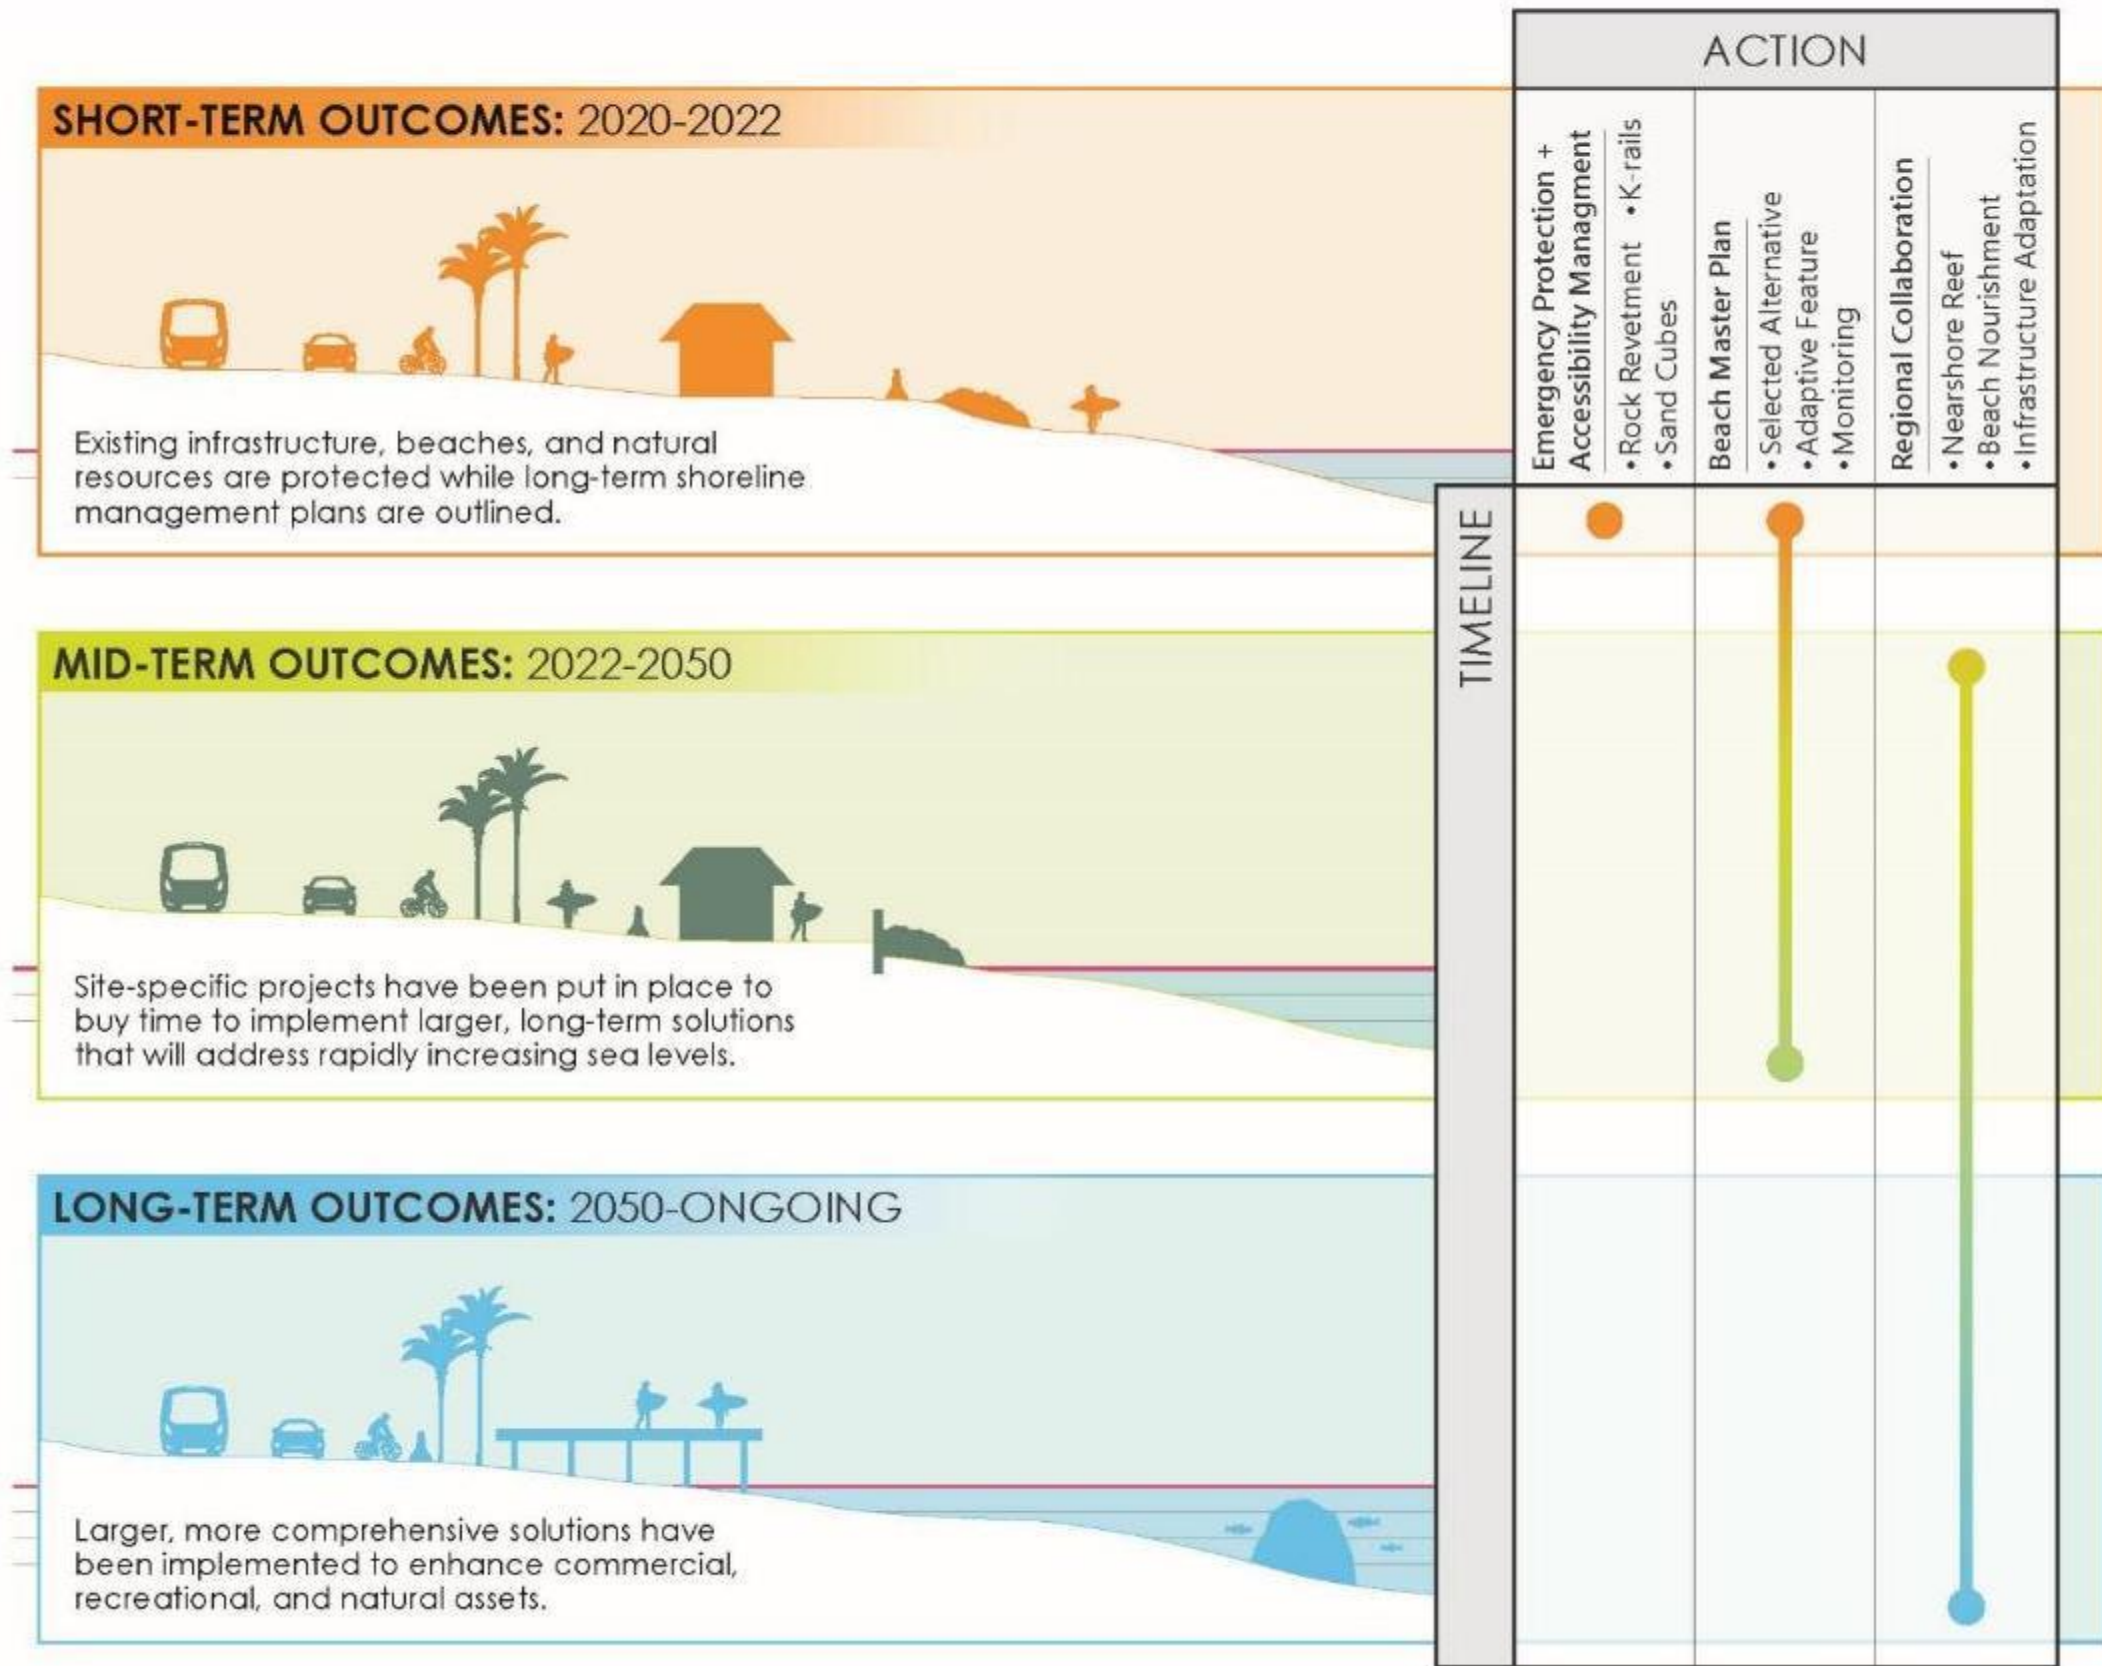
ACTION

SHORT-TERM OUTCOMES: 2020-2022

Existing infrastructure, beaches, and natural resources are protected while long-term shoreline management plans are outlined.

Emergency Protection + Accessibility Managment
• Rock Revetment • K-rails
• Sand Cubes

Beach Master Plan
• Selected Alternative
• Adaptive Feature
• Monitoring

Regional Collaboration
• Nearshore Reef
• Beach Nourishment
• Infrastructure Adaptation

TIMELINE

MID-TERM OUTCOMES: 2022-2050

Site-specific projects have been put in place to buy time to implement larger, long-term solutions that will address rapidly increasing sea levels.

LONG-TERM OUTCOMES: 2050-ONGOING

Larger, more comprehensive solutions have been implemented to enhance commercial, recreational, and natural assets.